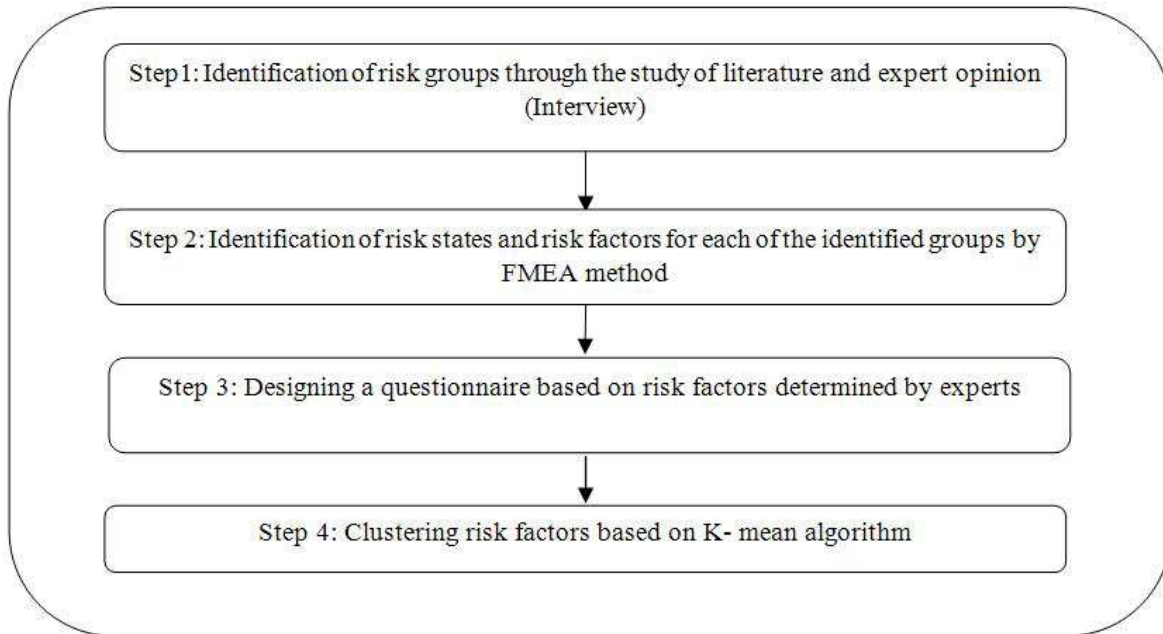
Step1: Identification of risk groups through the study of literature and expert opinion (Interview)

Step 2: Identification of risk states and risk factors for each of the identified groups by FMEA method

Step 3: Designing a questionnaire based on risk factors determined by experts

Step 4: Clustering risk factors based on K- mean algorithm